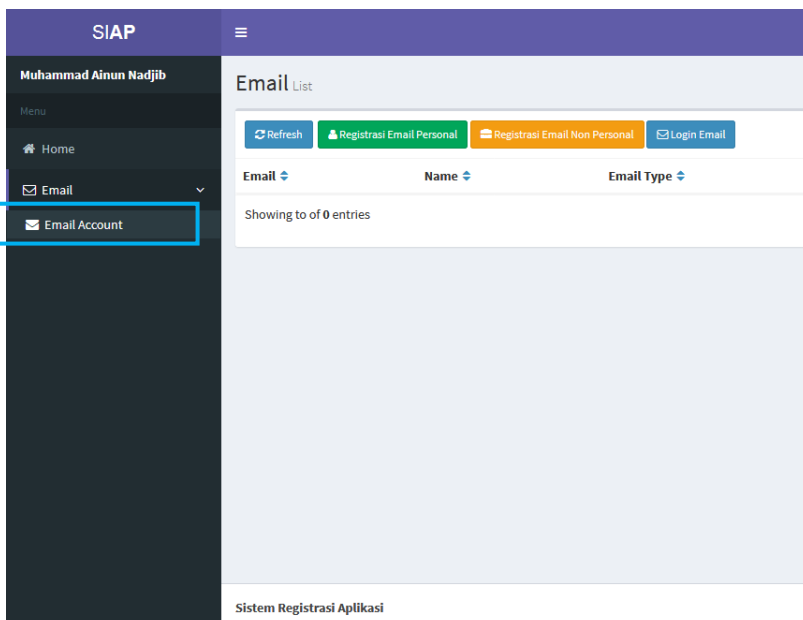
SIAP

≡

Muhammad Ainun Nadjib

Menu

Home

Email

Email Account

Email List

Refresh

Registrasi Email Personal

Registrasi Email Non Personal

Login Email

| Email | Name | Email Type |
|---|---|---|

Showing to of **0** entries

Sistem Registrasi Aplikasi